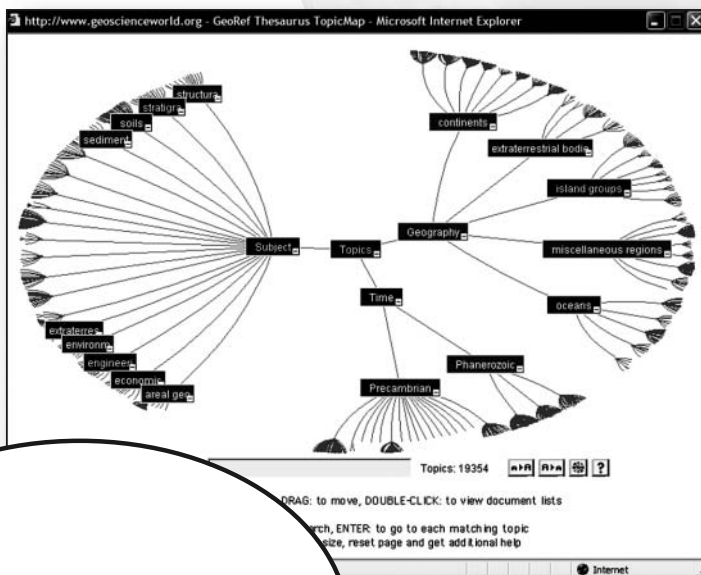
http://www.geoscienceworld.org - GeoRef Thesaurus TopicMap - Microsoft Internet Explorer

structura
stratigra
soils
sediment
continents
extraterrestrial bodie
island groups
Subject
Topics
Geography
miscellaneous regions
Time
oceans
extraterres
environm
engineer
economic
areal geo
Phanerozoic
Precambrian

Topics: 19354
?

DRAG: to move, DOUBLE-CLICK: to view document lists
rch, ENTER: to go to each matching topic
size, reset page and get additional help

Internet